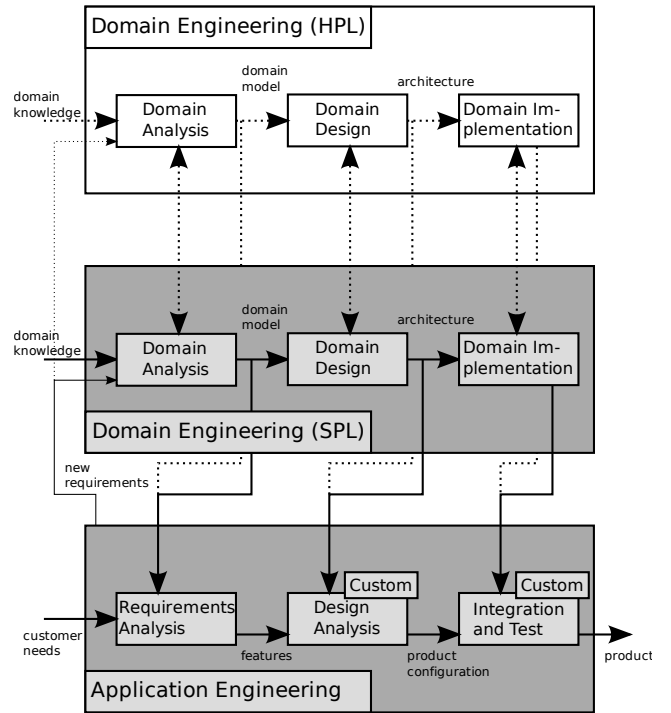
Domain Engineering (HPL)

domain knowledge

Domain Analysis

domain model

Domain Design

architecture

Domain Implementation

domain knowledge

Domain Analysis

domain model

Domain Design

architecture

Domain Implementation

Domain Engineering (SPL)

new requirements

Custom

Custom

customer needs

Requirements Analysis

features

Design Analysis

product configuration

Integration and Test

product

Application Engineering